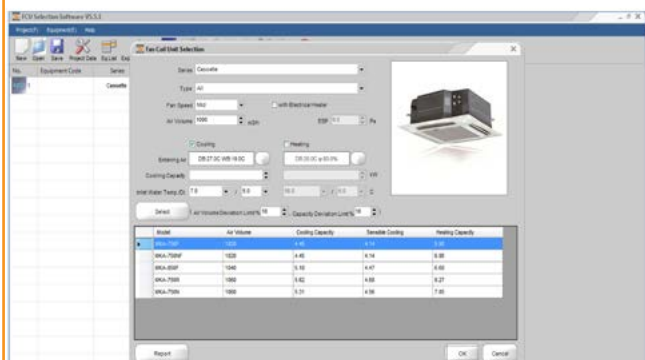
FCU Selection Software V5.5.1

Project(F) Equipment(E) Help

New Open Save Project Data ExList Exp

No. Equipment Code Series

1 Cassette

Fan Coil Unit Selection

Series Cassette

Type All

Fan Speed Mid

with Electrical Heater

Air Volume 1000 m3/h

ESP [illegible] Pa

Cooling

Heating

Entering Air DB:27.0C WB:19.0C

DB:20.0C φ:50.0%

Cooling Capacity kW

Inlet Water Temp.(C) 7.0 / 12.0

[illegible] / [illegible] C

Select

Air Volume Deviation Limit% 10

Capacity Deviation Limit% 10

| | Model | Air Volume | Cooling Capacity | Sensible Cooling | Heating Capacity |
|---|---|---|---|---|---|
| ▸ | MKA-750F | 1020 | 4.45 | 4.14 | 5.95 |
| | MKA-750NF | 1020 | 4.45 | 4.14 | 5.95 |
| | MKA-850F | 1040 | 5.10 | 4.47 | 6.60 |
| | MKA-750N | 1060 | 5.62 | 4.69 | 6.27 |
| | MKA-750N | 1000 | 5.21 | 4.56 | 7.60 |

Report

OK

Cancel